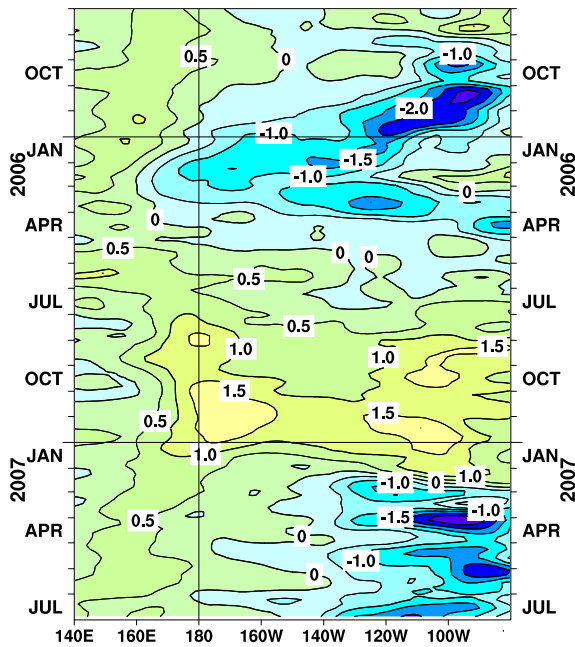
OCT
2006
JAN
APR
JUL
OCT
2007
JAN
APR
JUL

0.5
0
-1.0
-2.0
-1.0
-1.5
-1.0
0
0
0.5
0
0
0.5
0.5
1.0
1.0
1.5
1.5
1.5
0.5
1.0
-1.0
0
1.0
-1.5
-1.0
0.5
0
-1.0
0

OCT
2006
JAN
APR
JUL
OCT
2007
JAN
APR
JUL

140E
160E
180
160W
140W
120W
100W